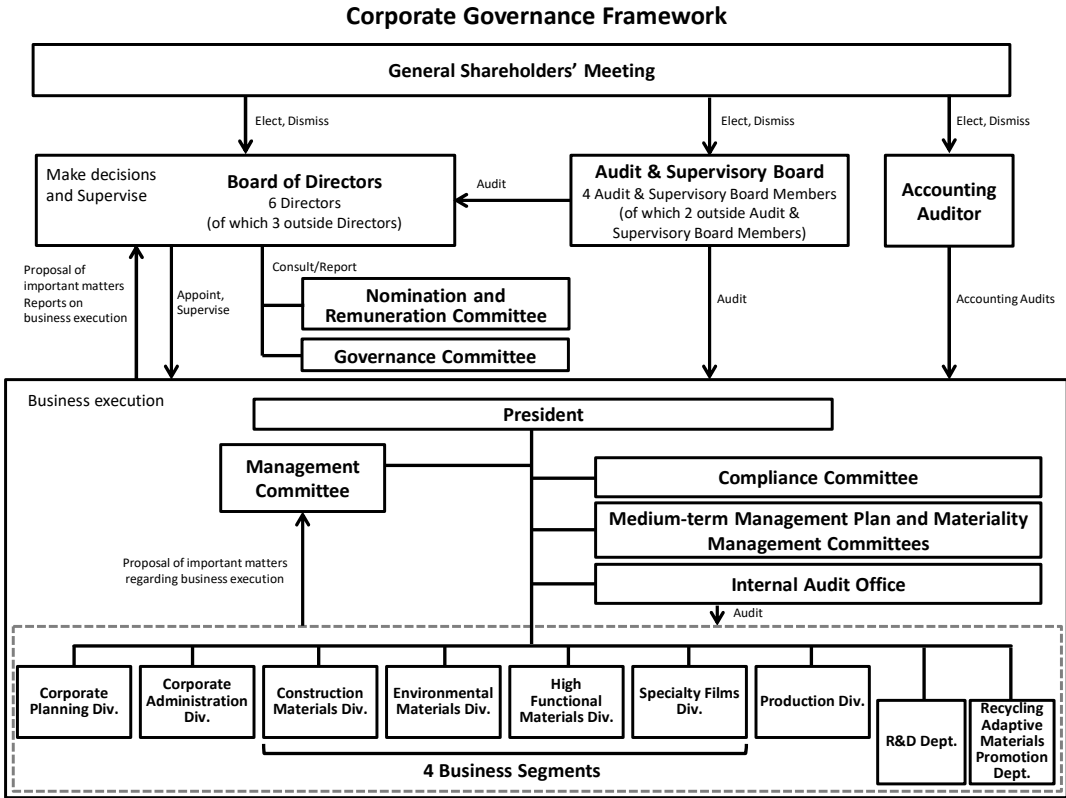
Corporate Governance Framework

General Shareholders' Meeting

Elect, Dismiss

Elect, Dismiss

Elect, Dismiss

Make decisions and Supervise

Board of Directors
6 Directors
(of which 3 outside Directors)

Audit

Audit & Supervisory Board
4 Audit & Supervisory Board Members
(of which 2 outside Audit & Supervisory Board Members)

Accounting Auditor

Proposal of important matters
Reports on business execution

Appoint, Supervise

Consult/Report

Nomination and Remuneration Committee

Governance Committee

Audit

Accounting Audits

Business execution

President

Management Committee

Compliance Committee

Medium-term Management Plan and Materiality Management Committees

Internal Audit Office

Proposal of important matters regarding business execution

Audit

Corporate Planning Div.

Corporate Administration Div.

Construction Materials Div.

Environmental Materials Div.

High Functional Materials Div.

Specialty Films Div.

Production Div.

R&D Dept.

Recycling Adaptive Materials Promotion Dept.

4 Business Segments